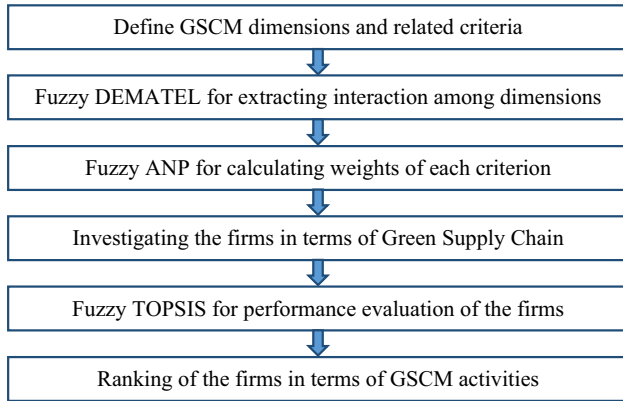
Define GSCM dimensions and related criteria

Fuzzy DEMATEL for extracting interaction among dimensions

Fuzzy ANP for calculating weights of each criterion

Investigating the firms in terms of Green Supply Chain

Fuzzy TOPSIS for performance evaluation of the firms

Ranking of the firms in terms of GSCM activities